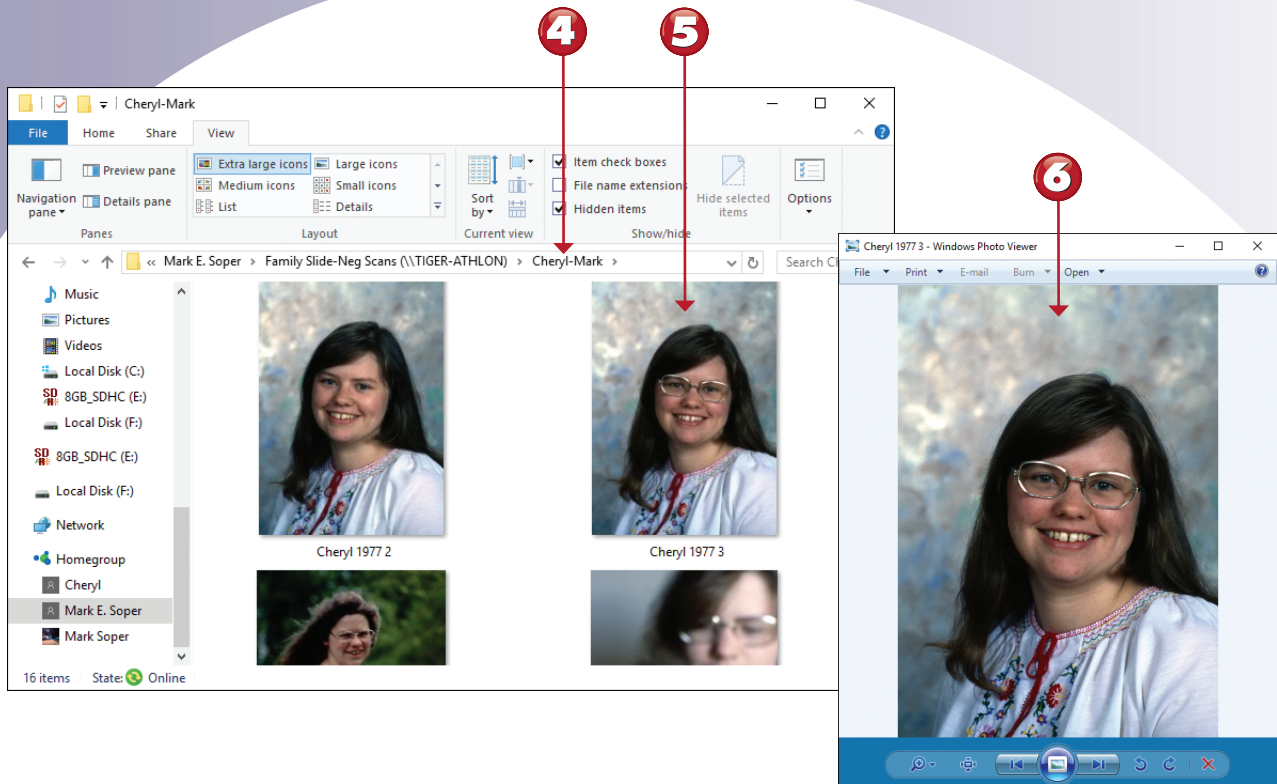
4

5

6

Cheryl-Mark

File Home Share View

Navigation pane

Preview pane

Details pane

Panes

Extra large icons

Large icons

Medium icons

Small icons

List

Details

Layout

Sort by

Current view

Item check boxes

File name extensions

Hidden items

Hide selected items

Show/hide

Options

« Mark E. Soper › Family Slide-Neg Scans (\\TIGER-ATHLON) › Cheryl-Mark ›

Search Ch

Music

Pictures

Videos

Local Disk (C:)

8GB_SDHC (E:)

Local Disk (F:)

8GB_SDHC (E:)

Local Disk (F:)

Network

Homegroup

Cheryl

Mark E. Soper

Mark Soper

Cheryl 1977 2

Cheryl 1977 3

16 items State: Online

Cheryl 1977 3 - Windows Photo Viewer

File Print E-mail Burn Open